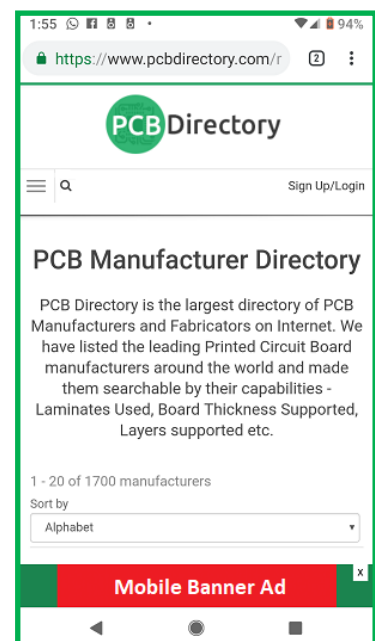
1:55 94%

https://www.pcbdirectory.com/r

2

PCB Directory

Sign Up/Login

PCB Manufacturer Directory

PCB Directory is the largest directory of PCB Manufacturers and Fabricators on Internet. We have listed the leading Printed Circuit Board manufacturers around the world and made them searchable by their capabilities - Laminates Used, Board Thickness Supported, Layers supported etc.

1 - 20 of 1700 manufacturers

Sort by

Alphabet

Mobile Banner Ad

x